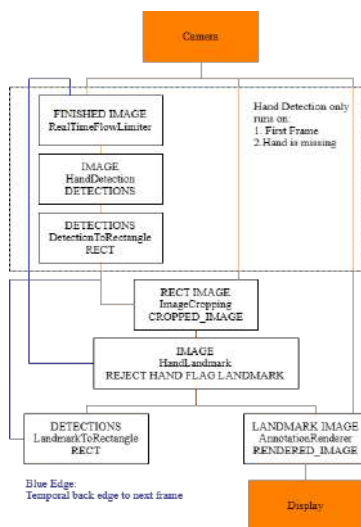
Camera

FINISHED IMAGE
RealTimeFlowLimiter

IMAGE
HandDetection
DETECTIONS

DETECTIONS
DetectionToRectangle
RECT

Hand Detection only runs on:
1. First Frame
2.Hand is missing

RECT IMAGE
ImageCropping
CROPPED_IMAGE

IMAGE
HandLandmark
REJECT HAND FLAG LANDMARK

DETECTIONS
LandmarkToRectangle
RECT

LANDMARK IMAGE
AnnotationRenderer
RENDERED_IMAGE

Blue Edge:
Temporal back edge to next frame

Display